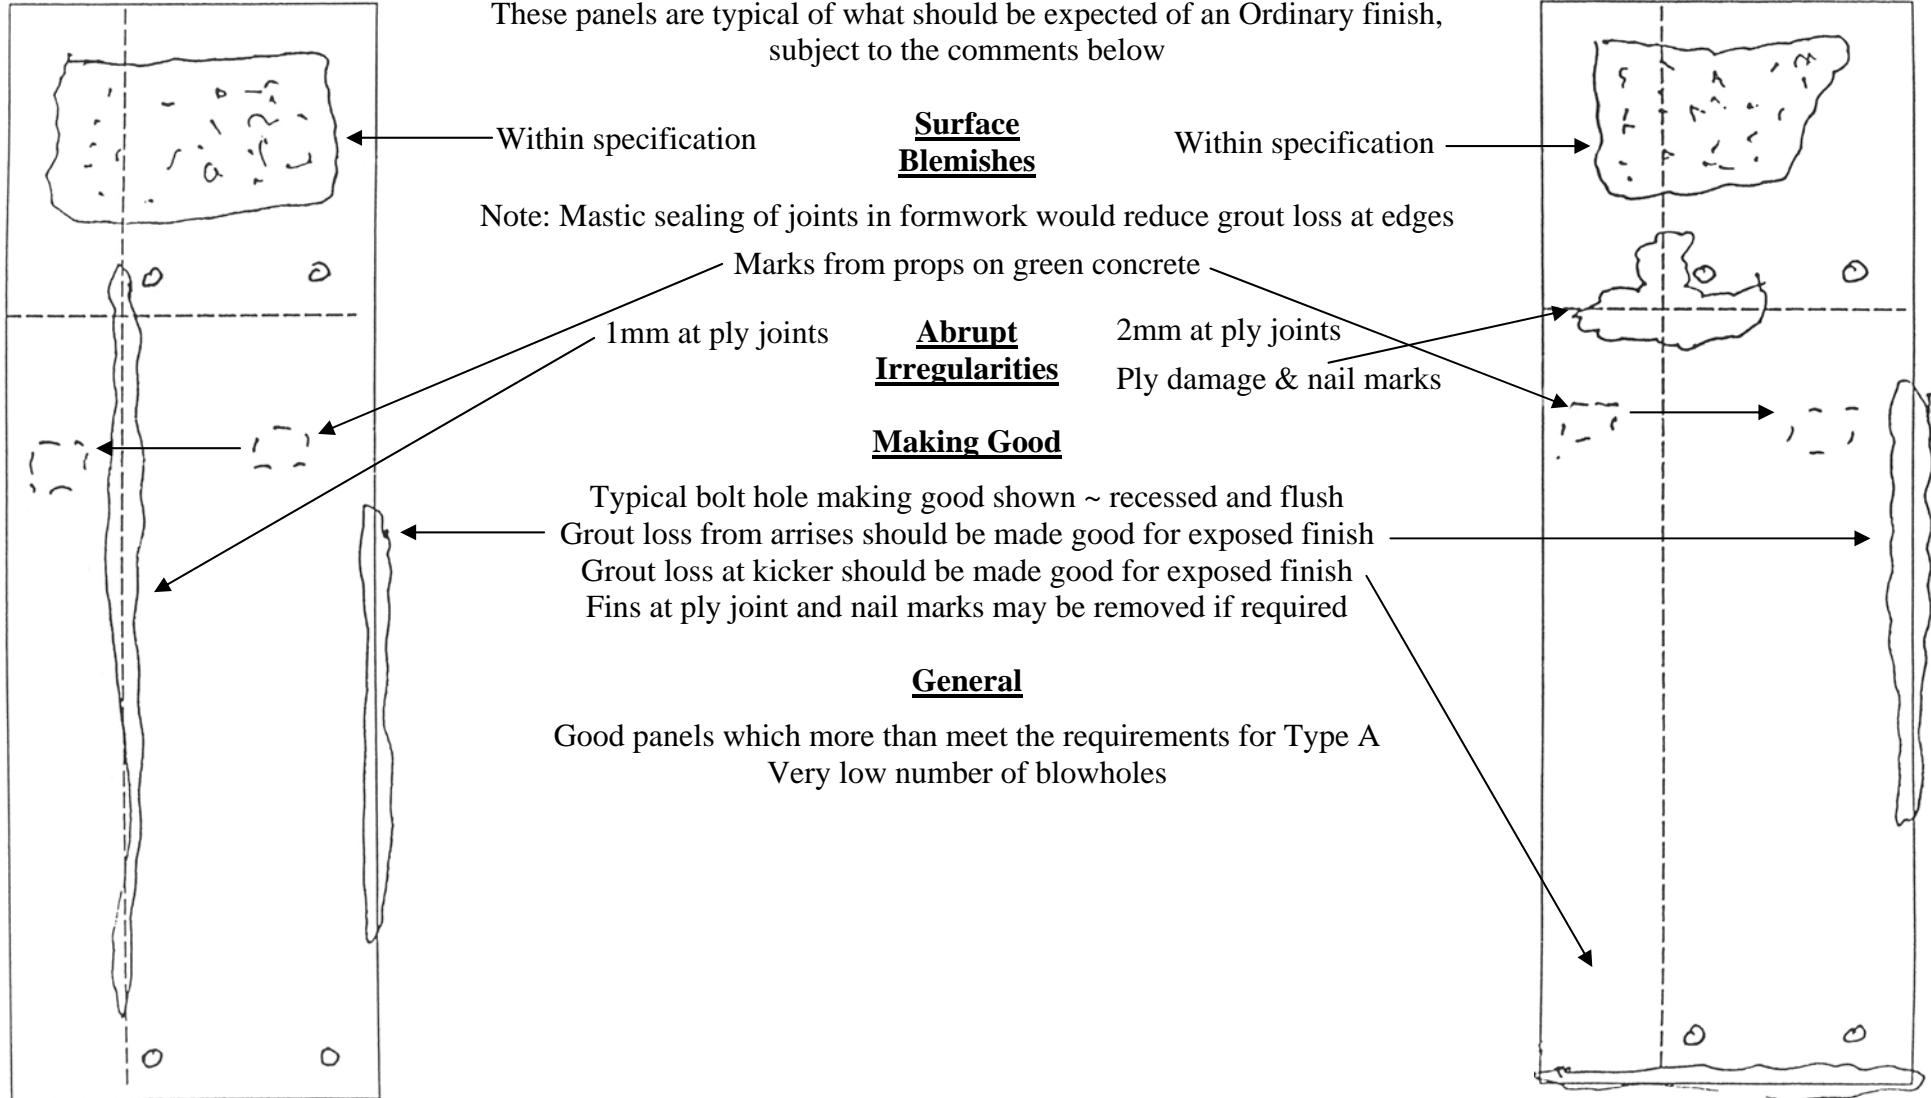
These panels are typical of what should be expected of an Ordinary finish, subject to the comments below

Within specification

**Surface Blemishes**

Within specification

Note: Mastic sealing of joints in formwork would reduce grout loss at edges

Marks from props on green concrete

1mm at ply joints

**Abrupt Irregularities**

2mm at ply joints

Ply damage & nail marks

**Making Good**

Typical bolt hole making good shown ~ recessed and flush
Grout loss from arrises should be made good for exposed finish
Grout loss at kicker should be made good for exposed finish
Fins at ply joint and nail marks may be removed if required

**General**

Good panels which more than meet the requirements for Type A
Very low number of blowholes